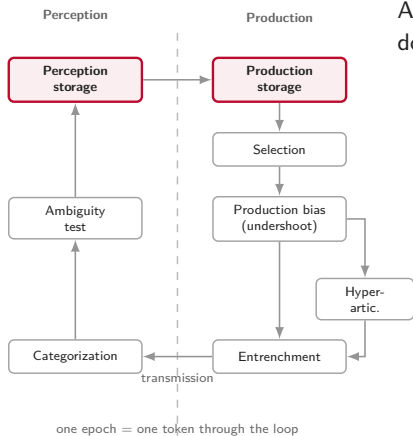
Perception

Production

A

de

Perception storage

Production storage

Selection

Ambiguity test

Production bias (undershoot)

Hyper-artic.

Categorization

Entrenchment

transmission

one epoch = one token through the loop